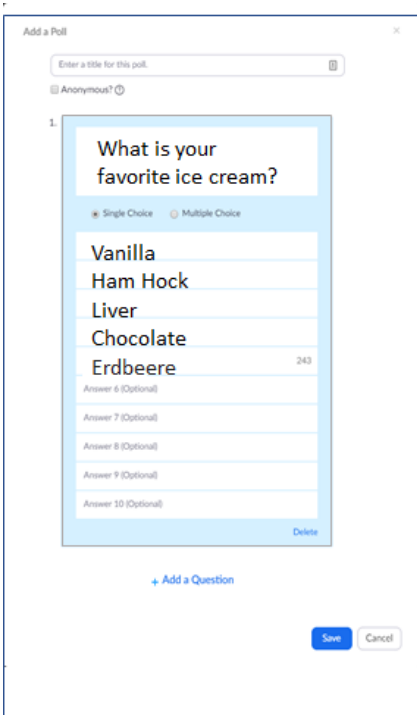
Add a Poll

×

Enter a title for this poll.

Anonymous?

1.

What is your favorite ice cream?

Single Choice

Multiple Choice

Vanilla

Ham Hock

Liver

Chocolate

Erdbeere

243

Answer 6 (Optional)

Answer 7 (Optional)

Answer 8 (Optional)

Answer 9 (Optional)

Answer 10 (Optional)

Delete

+ Add a Question

Save

Cancel